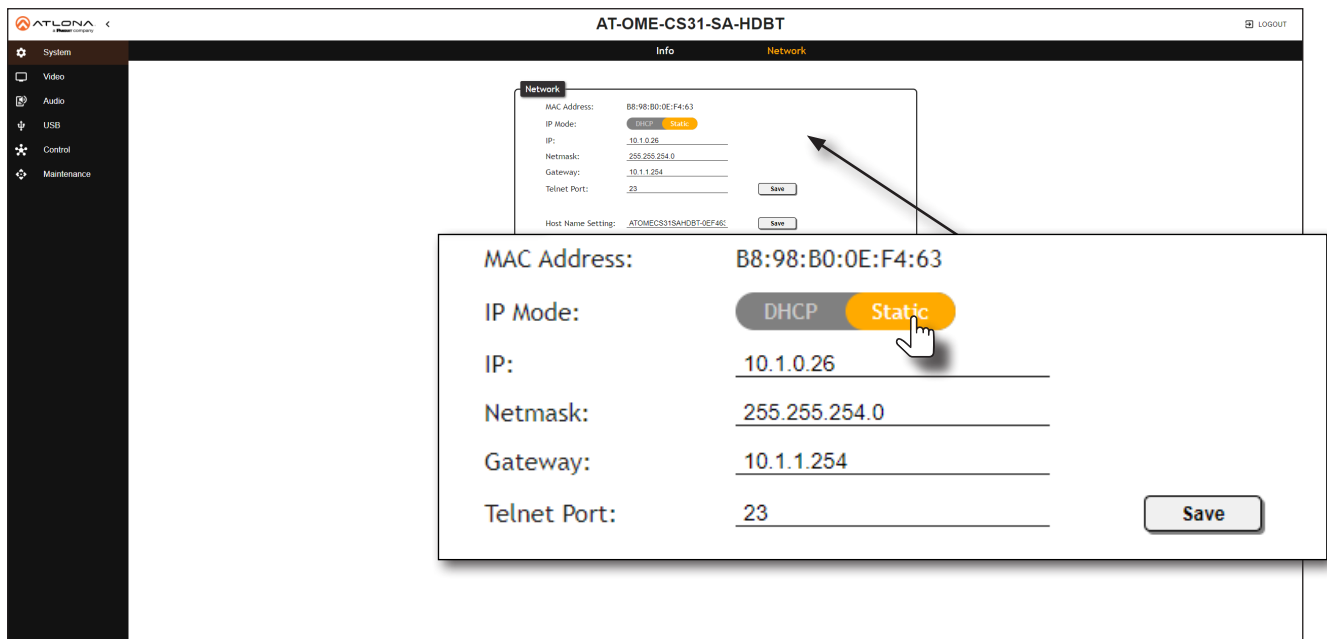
ATLONA
a Panduit company
<

AT-OME-CS31-SA-HDBT

LOGOUT

System
Video
Audio
USB
Control
Maintenance

Info Network

Network

MAC Address: B8:98:B0:0E:F4:63
IP Mode: DHCP Static
IP: 10.1.0.26
Netmask: 255.255.254.0
Gateway: 10.1.1.254
Telnet Port: 23 Save

Host Name Setting: ATOMECS31SAHDBT-0EF463 Save

MAC Address: B8:98:B0:0E:F4:63
IP Mode: DHCP Static
IP: 10.1.0.26
Netmask: 255.255.254.0
Gateway: 10.1.1.254
Telnet Port: 23
Save